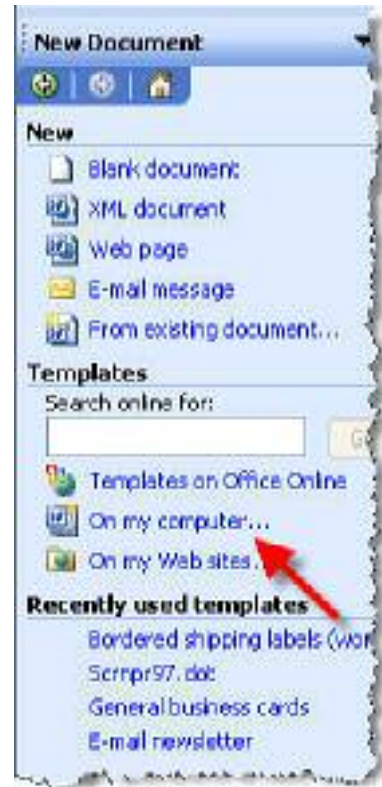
New Document

New

Blank document

XML document

Web page

E-mail message

From existing document...

Templates

Search online for:

G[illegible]

Templates on Office Online

On my computer...

On my Web sites...

Recently used templates

Bordered shipping labels (wor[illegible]

Scrnpr97.dot

General business cards

E-mail newsletter